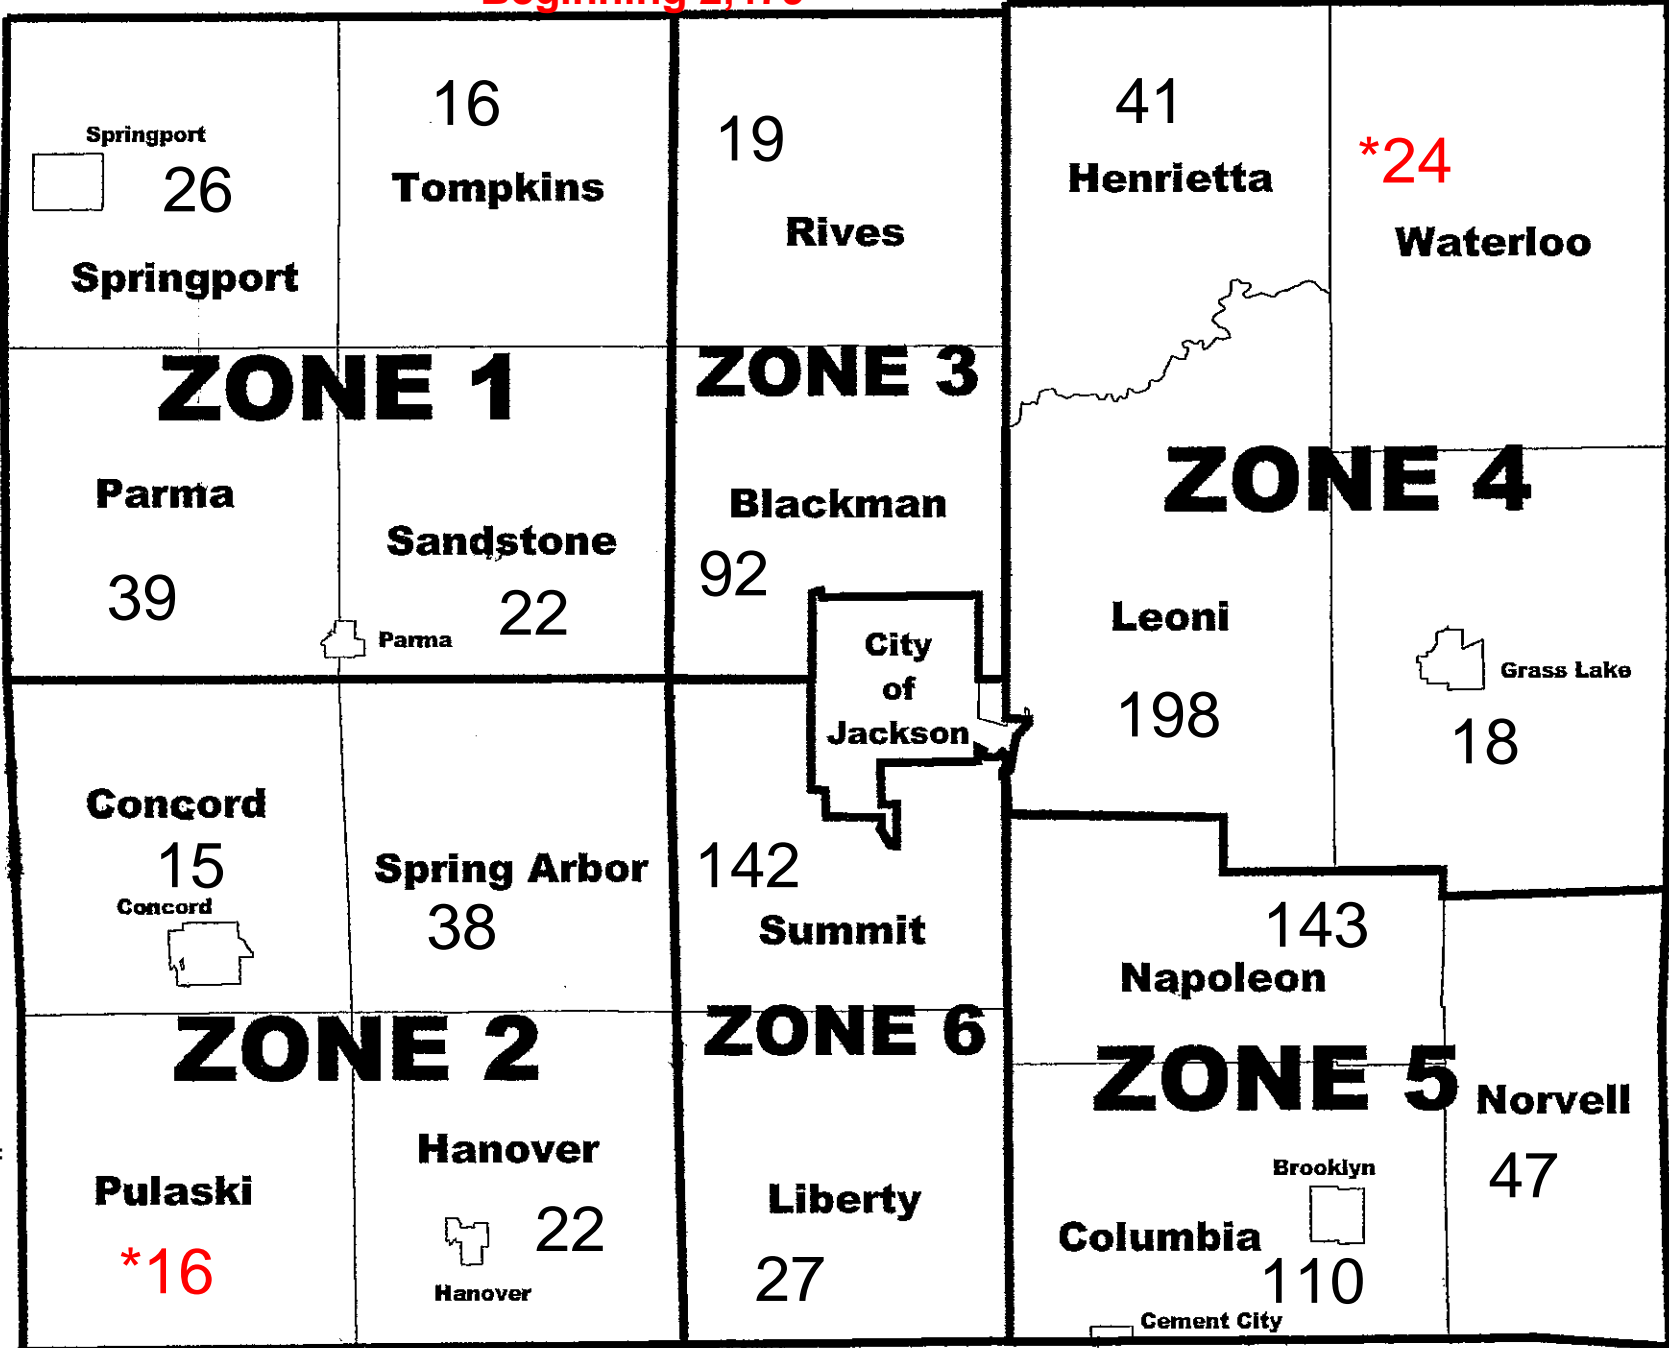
Beginning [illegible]

Springport
26
Springport

16
Tompkins

19
Rives

41
Henrietta

*24
Waterloo

ZONE 1

ZONE 3

Parma
39

Sandstone
Parma
22

Blackman
92

City of Jackson

ZONE 4

Leoni
198

Grass Lake
18

Concord
15
Concord

Spring Arbor
38

142
Summit

143
Napoleon

ZONE 2

ZONE 6

ZONE 5

Norvell
47

Pulaski
*16

Hanover
22
Hanover

Liberty
27

Brooklyn
Columbia
110
Cement City